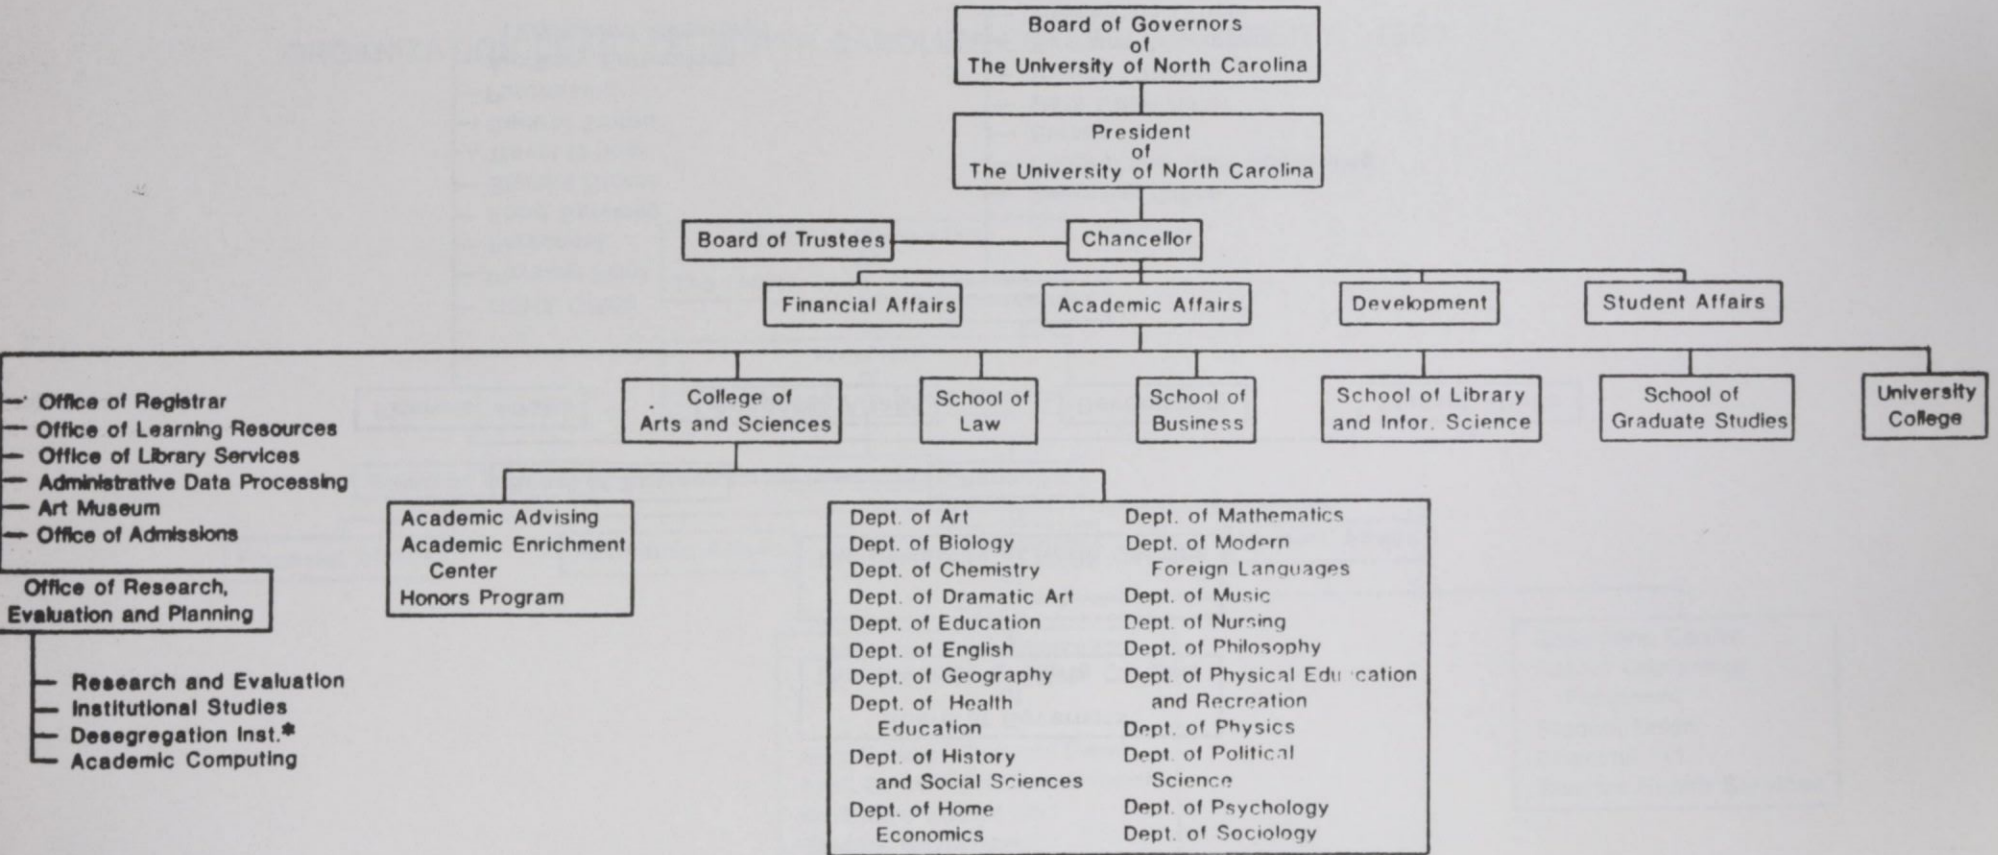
Board of Governors
of
The University of North Carolina

President
of
The University of North Carolina

Board of Trustees

Chancellor

Financial Affairs

Academic Affairs

Development

Student Affairs

Office of Registrar
Office of Learning Resources
Office of Library Services
Administrative Data Processing
Art Museum
Office of Admissions

Office of Research, Evaluation and Planning

Research and Evaluation
Institutional Studies
Desegregation Inst.*
Academic Computing

College of Arts and Sciences

School of Law

School of Business

School of Library and Infor. Science

School of Graduate Studies

University College

Academic Advising
Academic Enrichment Center
Honors Program

Dept. of Art
Dept. of Biology
Dept. of Chemistry
Dept. of Dramatic Art
Dept. of Education
Dept. of English
Dept. of Geography
Dept. of Health Education
Dept. of History and Social Sciences
Dept. of Home Economics

Dept. of Mathematics
Dept. of Modern Foreign Languages
Dept. of Music
Dept. of Nursing
Dept. of Philosophy
Dept. of Physical Education and Recreation
Dept. of Physics
Dept. of Political Science
Dept. of Psychology
Dept. of Sociology